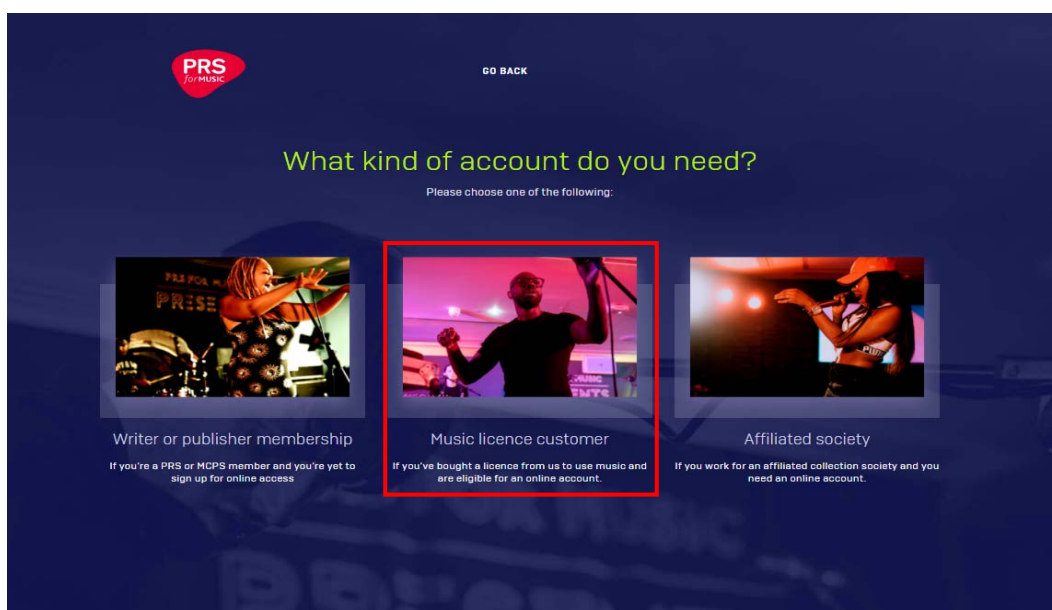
PRS for MUSIC

GO BACK

What kind of account do you need?

Please choose one of the following:

Writer or publisher membership

If you're a PRS or MCPS member and you're yet to sign up for online access

Music licence customer

If you've bought a licence from us to use music and are eligible for an online account.

Affiliated society

If you work for an affiliated collection society and you need an online account.